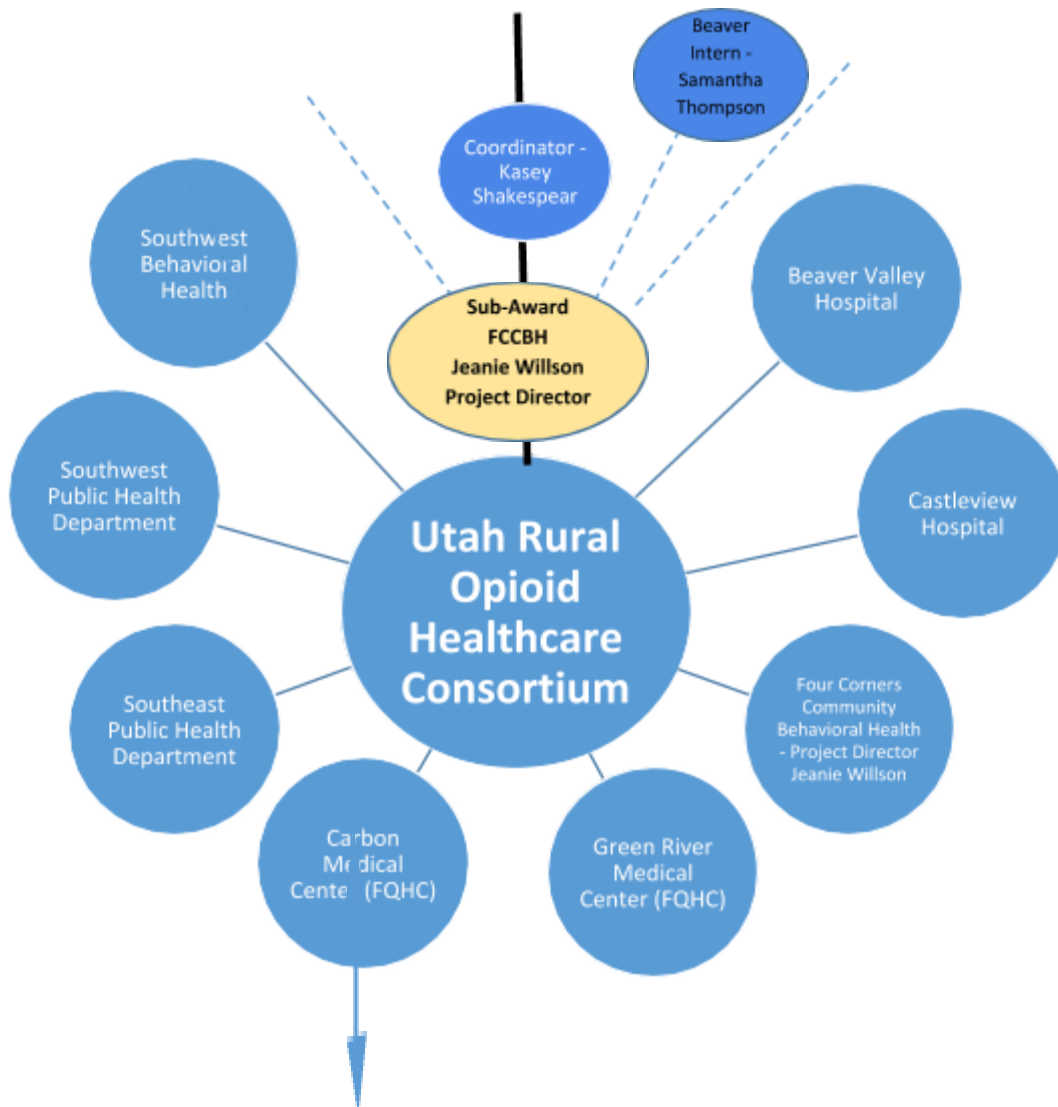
Beaver Intern - Samantha Thompson

Coordinator - Kasey Shakespear

Southwest Behavioral Health

Sub-Award FCCBH Jeanie Willson Project Director

Beaver Valley Hospital

Southwest Public Health Department

Utah Rural Opioid Healthcare Consortium

Castleview Hospital

Southeast Public Health Department

Four Corners Community Behavioral Health - Project Director Jeanie Willson

Carbon Medical Center (FQHC)

Green River Medical Center (FQHC)